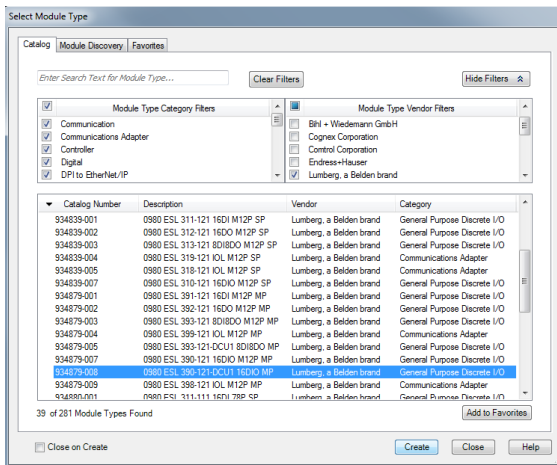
Select Module Type

Catalog | Module Discovery | Favorites

Enter Search Text for Module Type...

Clear Filters

Hide Filters

| Module Type Category Filters |
|---|
| Communication |
| Communications Adapter |
| Controller |
| Digital |
| DPI to EtherNet/IP |

| Module Type Vendor Filters |
|---|
| Bihl + Wiedemann GmbH |
| Cognex Corporation |
| Comtrol Corporation |
| Endress+Hauser |
| Lumberg, a Belden brand |

| Catalog Number | Description | Vendor | Category |
|---|---|---|---|
| 934839-001 | 0980 ESL 311-121 16DI M12P SP | Lumberg, a Belden brand | General Purpose Discrete I/O |
| 934839-002 | 0980 ESL 312-121 16DO M12P SP | Lumberg, a Belden brand | General Purpose Discrete I/O |
| 934839-003 | 0980 ESL 313-121 8DI8DO M12P SP | Lumberg, a Belden brand | General Purpose Discrete I/O |
| 934839-004 | 0980 ESL 319-121 IOL M12P SP | Lumberg, a Belden brand | Communications Adapter |
| 934839-005 | 0980 ESL 318-121 IOL M12P SP | Lumberg, a Belden brand | Communications Adapter |
| 934839-007 | 0980 ESL 310-121 16DIO M12P SP | Lumberg, a Belden brand | General Purpose Discrete I/O |
| 934879-001 | 0980 ESL 391-121 16DI M12P MP | Lumberg, a Belden brand | General Purpose Discrete I/O |
| 934879-002 | 0980 ESL 392-121 16DO M12P MP | Lumberg, a Belden brand | General Purpose Discrete I/O |
| 934879-003 | 0980 ESL 393-121 8DI8DO M12P MP | Lumberg, a Belden brand | General Purpose Discrete I/O |
| 934879-004 | 0980 ESL 399-121 IOL M12P MP | Lumberg, a Belden brand | Communications Adapter |
| 934879-005 | 0980 ESL 393-121-DCU1 8DI8DO MP | Lumberg, a Belden brand | General Purpose Discrete I/O |
| 934879-007 | 0980 ESL 390-121 16DIO M12P MP | Lumberg, a Belden brand | General Purpose Discrete I/O |
| 934879-008 | 0980 ESL 390-121-DCU1 16DIO MP | Lumberg, a Belden brand | General Purpose Discrete I/O |
| 934879-009 | 0980 ESL 398-121 IOL M12P MP | Lumberg, a Belden brand | Communications Adapter |
| 934880-001 | 0980 ESL 311-111 16DI 78P SP | Lumberg, a Belden brand | General Purpose Discrete I/O |

39 of 281 Module Types Found

Add to Favorites

Close on Create

Create | Close | Help